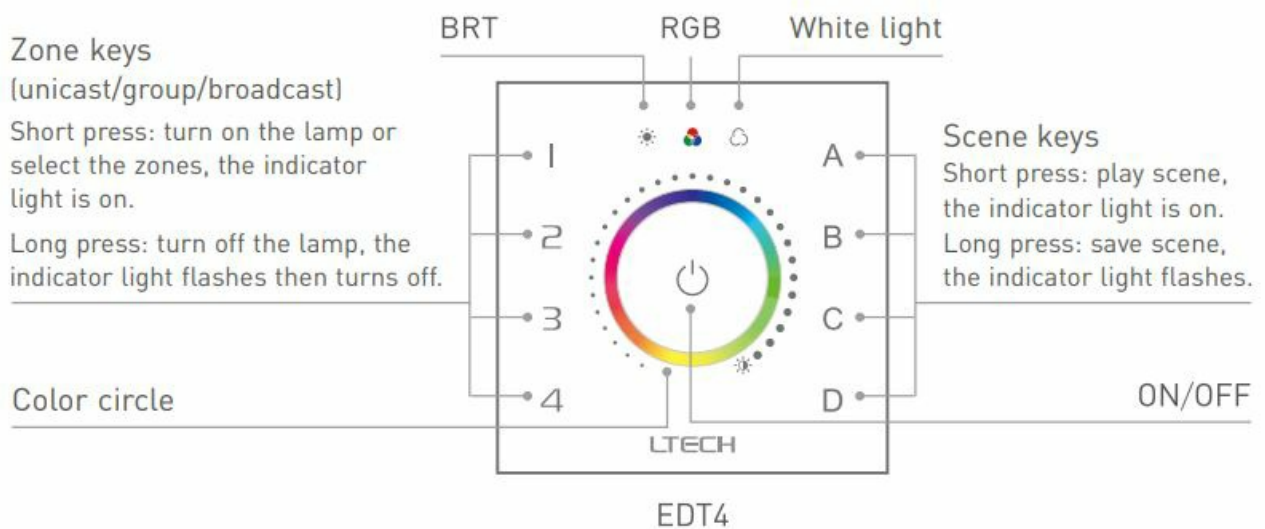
BRT RGB White light

Zone keys
(unicast/group/broadcast)
Short press: turn on the lamp or select the zones, the indicator light is on.
Long press: turn off the lamp, the indicator light flashes then turns off.

1
2
3
4

Scene keys
Short press: play scene, the indicator light is on.
Long press: save scene, the indicator light flashes.

A
B
C
D

Color circle

ON/OFF

LTECH

EDT4